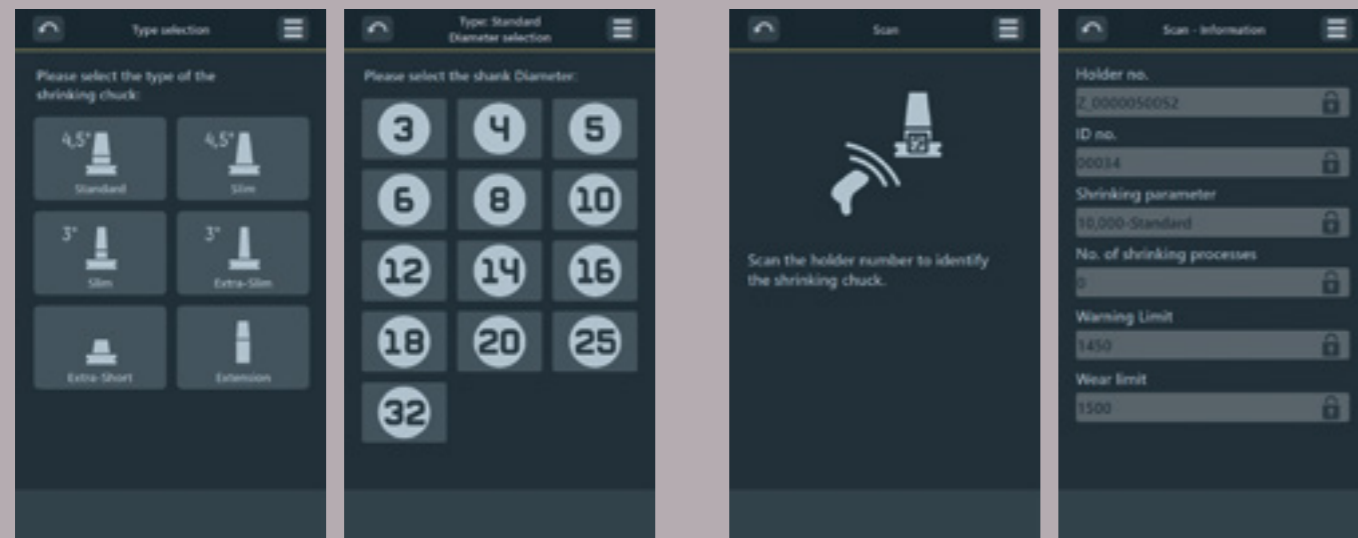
Type selection

Please select the type of the shrinking chuck:

4,5° Standard

4,5° Slim

3° Slim

3° Extra-Slim

Extra-Short

Extension

Type: Standard
Diameter selection

Please select the shank Diameter:

3 4 5
6 8 10
12 14 16
18 20 25
32

Scan

Scan the holder number to identify the shrinking chuck.

Scan - Information

Holder no.

Z_0000050052

ID no.

00034

Shrinking parameter

10,000-Standard

No. of shrinking processes

0

Warning Limit

1450

Wear limit

1500